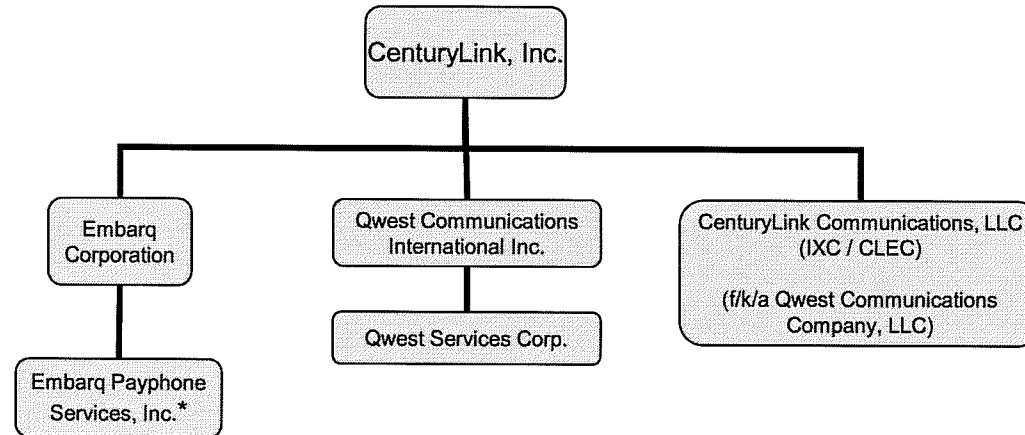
CenturyLink, Inc.

Embarq Corporation

Embarq Payphone Services, Inc.*

Qwest Communications International Inc.

Qwest Services Corp.

CenturyLink Communications, LLC (IXC / CLEC)

(f/k/a Qwest Communications Company, LLC)